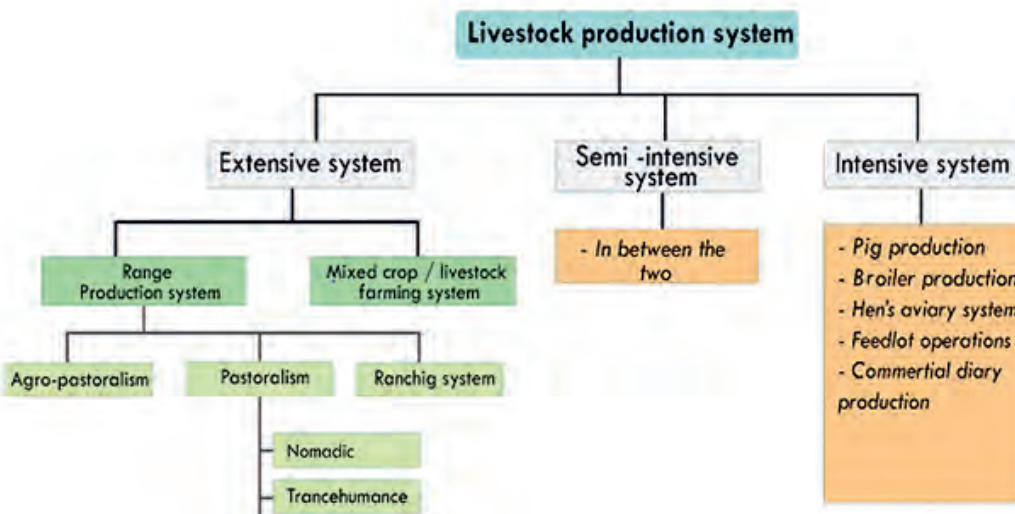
Livestock production system

Extensive system

Semi -intensive system

Intensive system

Range Production system

Mixed crop / livestock farming system

- In between the two

- Pig production
- Broiler production
- Hen's aviary system
- Feedlot operations
- Commertial diary production

Agro-pastoralism

Pastoralism

Ranchig system

Nomadic

Trancehumance